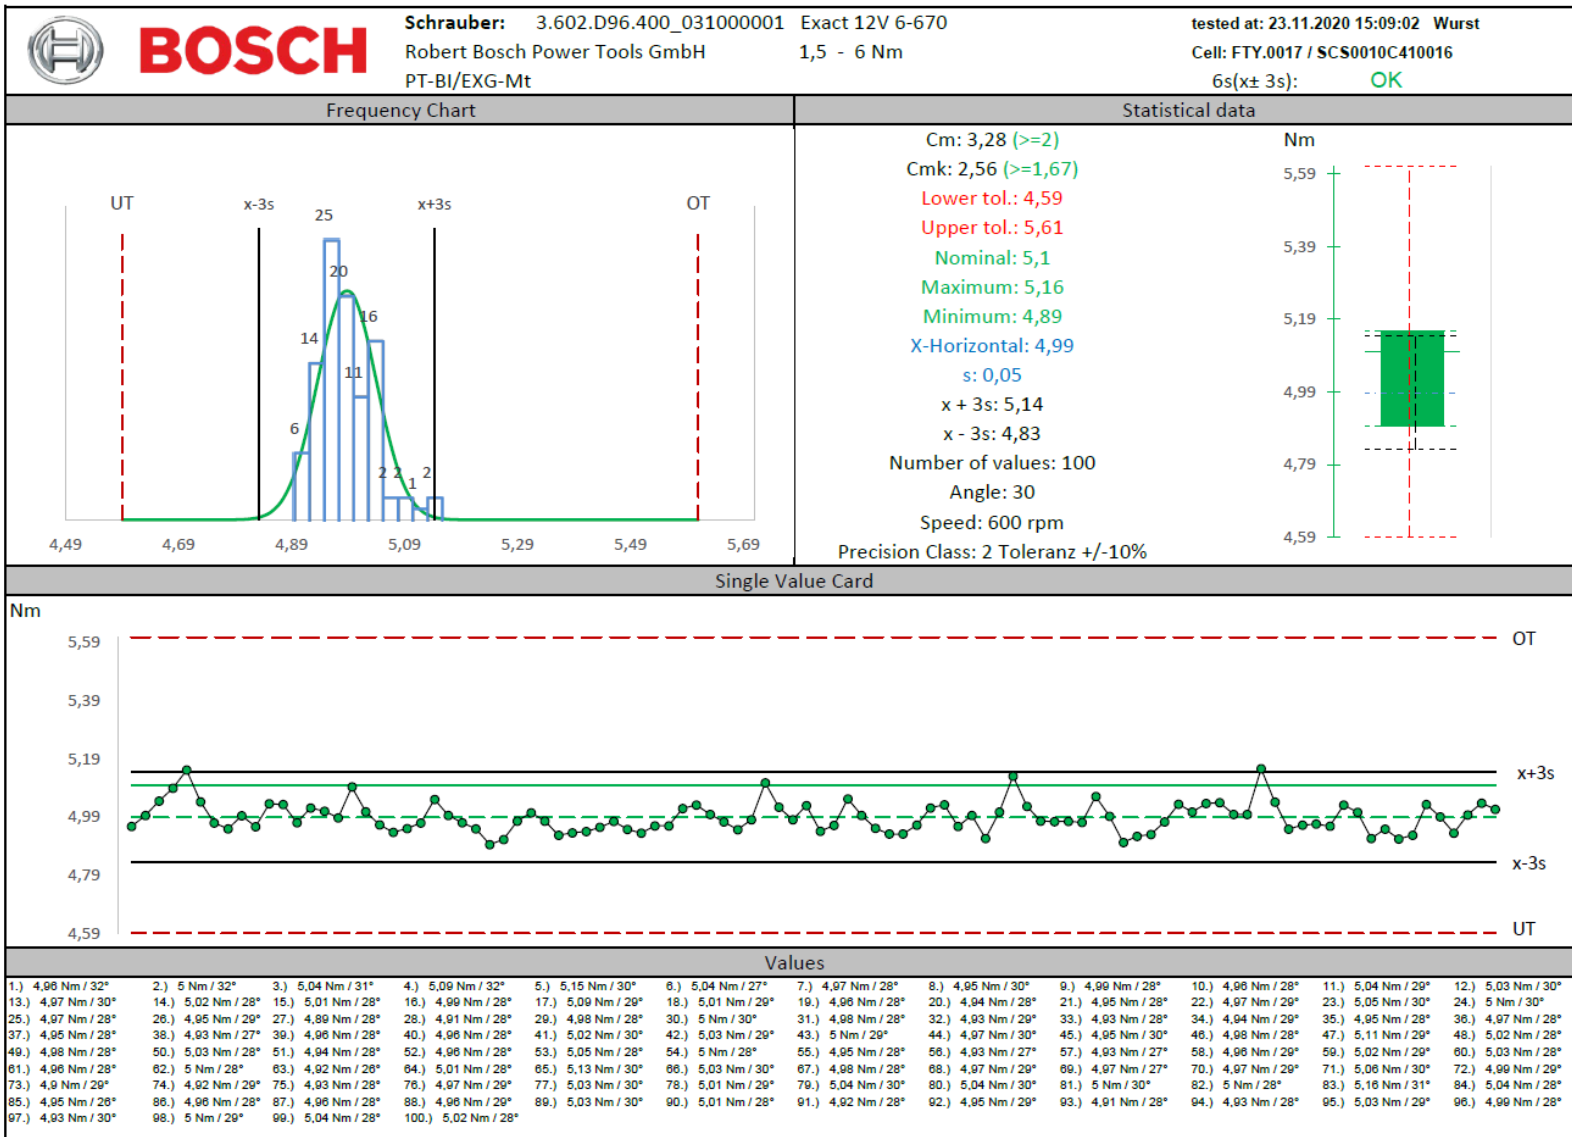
BOSCH

Schrauber: 3.602.D96.400_031000001 Exact 12V 6-670
Robert Bosch Power Tools GmbH 1,5 - 6 Nm
PT-BI/EXG-Mt

tested at: 23.11.2020 15:09:02 Wurst
Cell: FTY.0017 / SCS0010C410016
6s(x± 3s): OK

Frequency Chart

UT x-3s 25 x+3s OT
20
16
14
11
6
2 2 2
1

4,49 4,69 4,89 5,09 5,29 5,49 5,69

Statistical data

Cm: 3,28 (>=2)
Cmk: 2,56 (>=1,67)
Lower tol.: 4,59
Upper tol.: 5,61
Nominal: 5,1
Maximum: 5,16
Minimum: 4,89
X-Horizontal: 4,99
s: 0,05
x + 3s: 5,14
x - 3s: 4,83
Number of values: 100
Angle: 30
Speed: 600 rpm
Precision Class: 2 Toleranz +/-10%

Nm
5,59
5,39
5,19
4,99
4,79
4,59

Single Value Card

Nm
5,59 OT
5,39
5,19 x+3s
4,99
4,79 x-3s
4,59 UT

Values

1.) 4,96 Nm / 32° 2.) 5 Nm / 32° 3.) 5,04 Nm / 31° 4.) 5,09 Nm / 32° 5.) 5,15 Nm / 30° 6.) 5,04 Nm / 27° 7.) 4,97 Nm / 28° 8.) 4,95 Nm / 30° 9.) 4,99 Nm / 28° 10.) 4,96 Nm / 28° 11.) 5,04 Nm / 29° 12.) 5,03 Nm / 30°
13.) 4,97 Nm / 30° 14.) 5,02 Nm / 28° 15.) 5,01 Nm / 28° 16.) 4,99 Nm / 28° 17.) 5,09 Nm / 29° 18.) 5,01 Nm / 29° 19.) 4,96 Nm / 28° 20.) 4,94 Nm / 28° 21.) 4,95 Nm / 28° 22.) 4,97 Nm / 29° 23.) 5,05 Nm / 30° 24.) 5 Nm / 30°
25.) 4,97 Nm / 28° 26.) 4,95 Nm / 29° 27.) 4,89 Nm / 28° 28.) 4,91 Nm / 28° 29.) 4,98 Nm / 28° 30.) 5 Nm / 30° 31.) 4,98 Nm / 28° 32.) 4,93 Nm / 29° 33.) 4,93 Nm / 28° 34.) 4,94 Nm / 29° 35.) 4,95 Nm / 28° 36.) 4,97 Nm / 28°
37.) 4,95 Nm / 28° 38.) 4,93 Nm / 27° 39.) 4,96 Nm / 28° 40.) 4,96 Nm / 28° 41.) 5,02 Nm / 30° 42.) 5,03 Nm / 29° 43.) 5 Nm / 29° 44.) 4,97 Nm / 30° 45.) 4,95 Nm / 30° 46.) 4,98 Nm / 28° 47.) 5,11 Nm / 29° 48.) 5,02 Nm / 28°
49.) 4,98 Nm / 28° 50.) 5,03 Nm / 28° 51.) 4,94 Nm / 28° 52.) 4,96 Nm / 28° 53.) 5,05 Nm / 28° 54.) 5 Nm / 28° 55.) 4,95 Nm / 28° 56.) 4,93 Nm / 27° 57.) 4,93 Nm / 27° 58.) 4,96 Nm / 29° 59.) 5,02 Nm / 29° 60.) 5,03 Nm / 28°
61.) 4,96 Nm / 28° 62.) 5 Nm / 28° 63.) 4,92 Nm / 26° 64.) 5,01 Nm / 28° 65.) 5,13 Nm / 30° 66.) 5,03 Nm / 30° 67.) 4,98 Nm / 28° 68.) 4,97 Nm / 29° 69.) 4,97 Nm / 27° 70.) 4,97 Nm / 29° 71.) 5,06 Nm / 30° 72.) 4,99 Nm / 29°
73.) 4,9 Nm / 29° 74.) 4,92 Nm / 29° 75.) 4,93 Nm / 28° 76.) 4,97 Nm / 29° 77.) 5,03 Nm / 30° 78.) 5,01 Nm / 29° 79.) 5,04 Nm / 30° 80.) 5,04 Nm / 30° 81.) 5 Nm / 30° 82.) 5 Nm / 28° 83.) 5,16 Nm / 31° 84.) 5,04 Nm / 28°
85.) 4,95 Nm / 26° 86.) 4,96 Nm / 28° 87.) 4,96 Nm / 28° 88.) 4,96 Nm / 29° 89.) 5,03 Nm / 30° 90.) 5,01 Nm / 28° 91.) 4,92 Nm / 28° 92.) 4,95 Nm / 29° 93.) 4,91 Nm / 28° 94.) 4,93 Nm / 28° 95.) 5,03 Nm / 29° 96.) 4,99 Nm / 28°
97.) 4,93 Nm / 30° 98.) 5 Nm / 29° 99.) 5,04 Nm / 28° 100.) 5,02 Nm / 28°